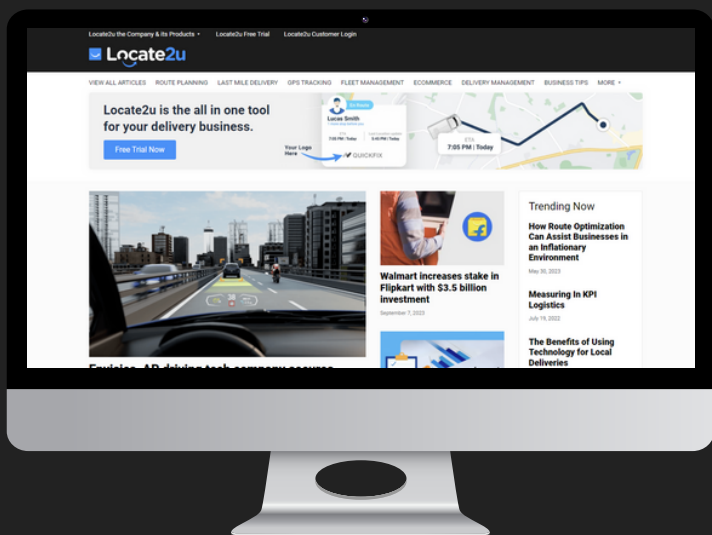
Locate2u the Company & its Products ▾ Locate2u Free Trial Locate2u Customer Login

Locate2u

VIEW ALL ARTICLES ROUTE PLANNING LAST MILE DELIVERY GPS TRACKING FLEET MANAGEMENT ECOMMERCE DELIVERY MANAGEMENT BUSINESS TIPS MORE ▾

Locate2u is the all in one tool for your delivery business.

Free Trial Now

En Route

Lucas Smith

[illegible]

7:05 PM | Today

5:40 PM | Today

Your Logo Here

QUICKFIX

ETA

7:05 PM | Today

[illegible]

Walmart increases stake in Flipkart with $3.5 billion investment

September 7, 2023

Trending Now

How Route Optimization Can Assist Businesses in an Inflationary Environment

May 30, 2023

Measuring In KPI Logistics

July 19, 2022

The Benefits of Using Technology for Local Deliveries